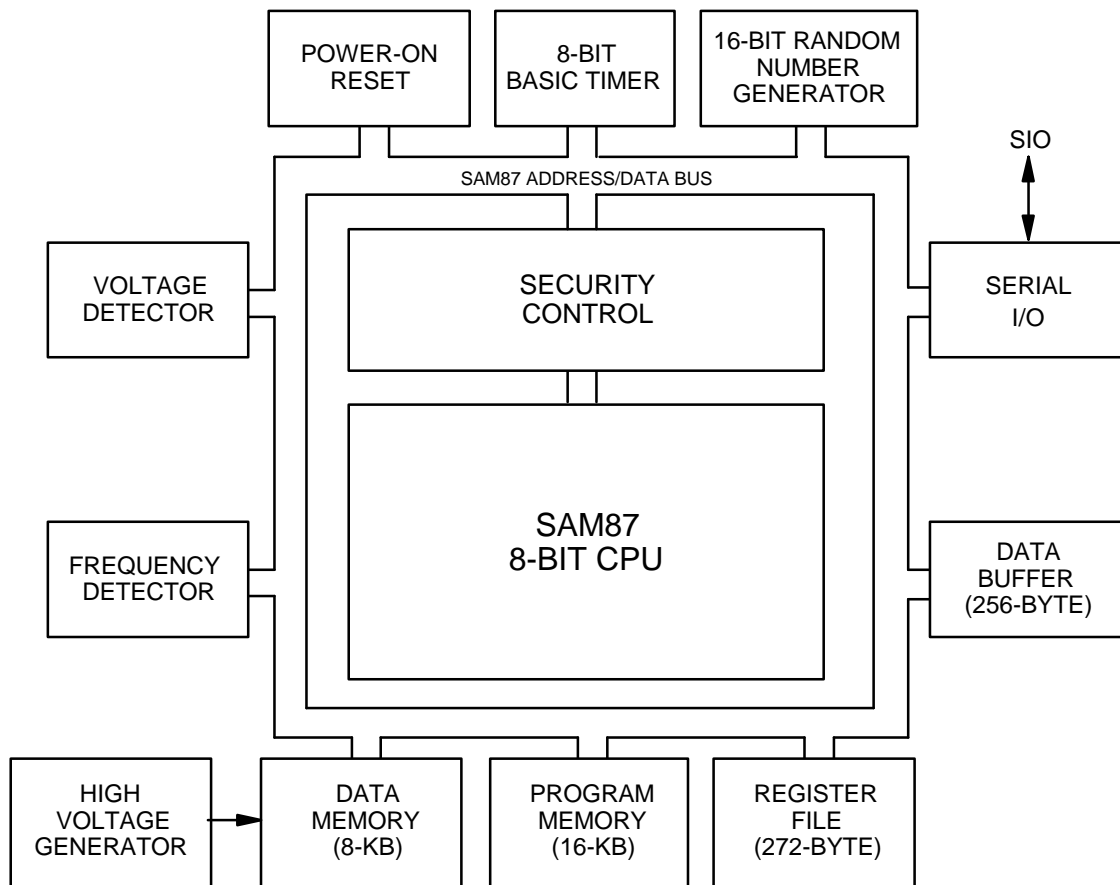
POWER-ON RESET

8-BIT BASIC TIMER

16-BIT RANDOM NUMBER GENERATOR

SIO

SAM87 ADDRESS/DATA BUS

VOLTAGE DETECTOR

SECURITY CONTROL

SERIAL I/O

SAM87 8-BIT CPU

FREQUENCY DETECTOR

DATA BUFFER (256-BYTE)

HIGH VOLTAGE GENERATOR

DATA MEMORY (8-KB)

PROGRAM MEMORY (16-KB)

REGISTER FILE (272-BYTE)